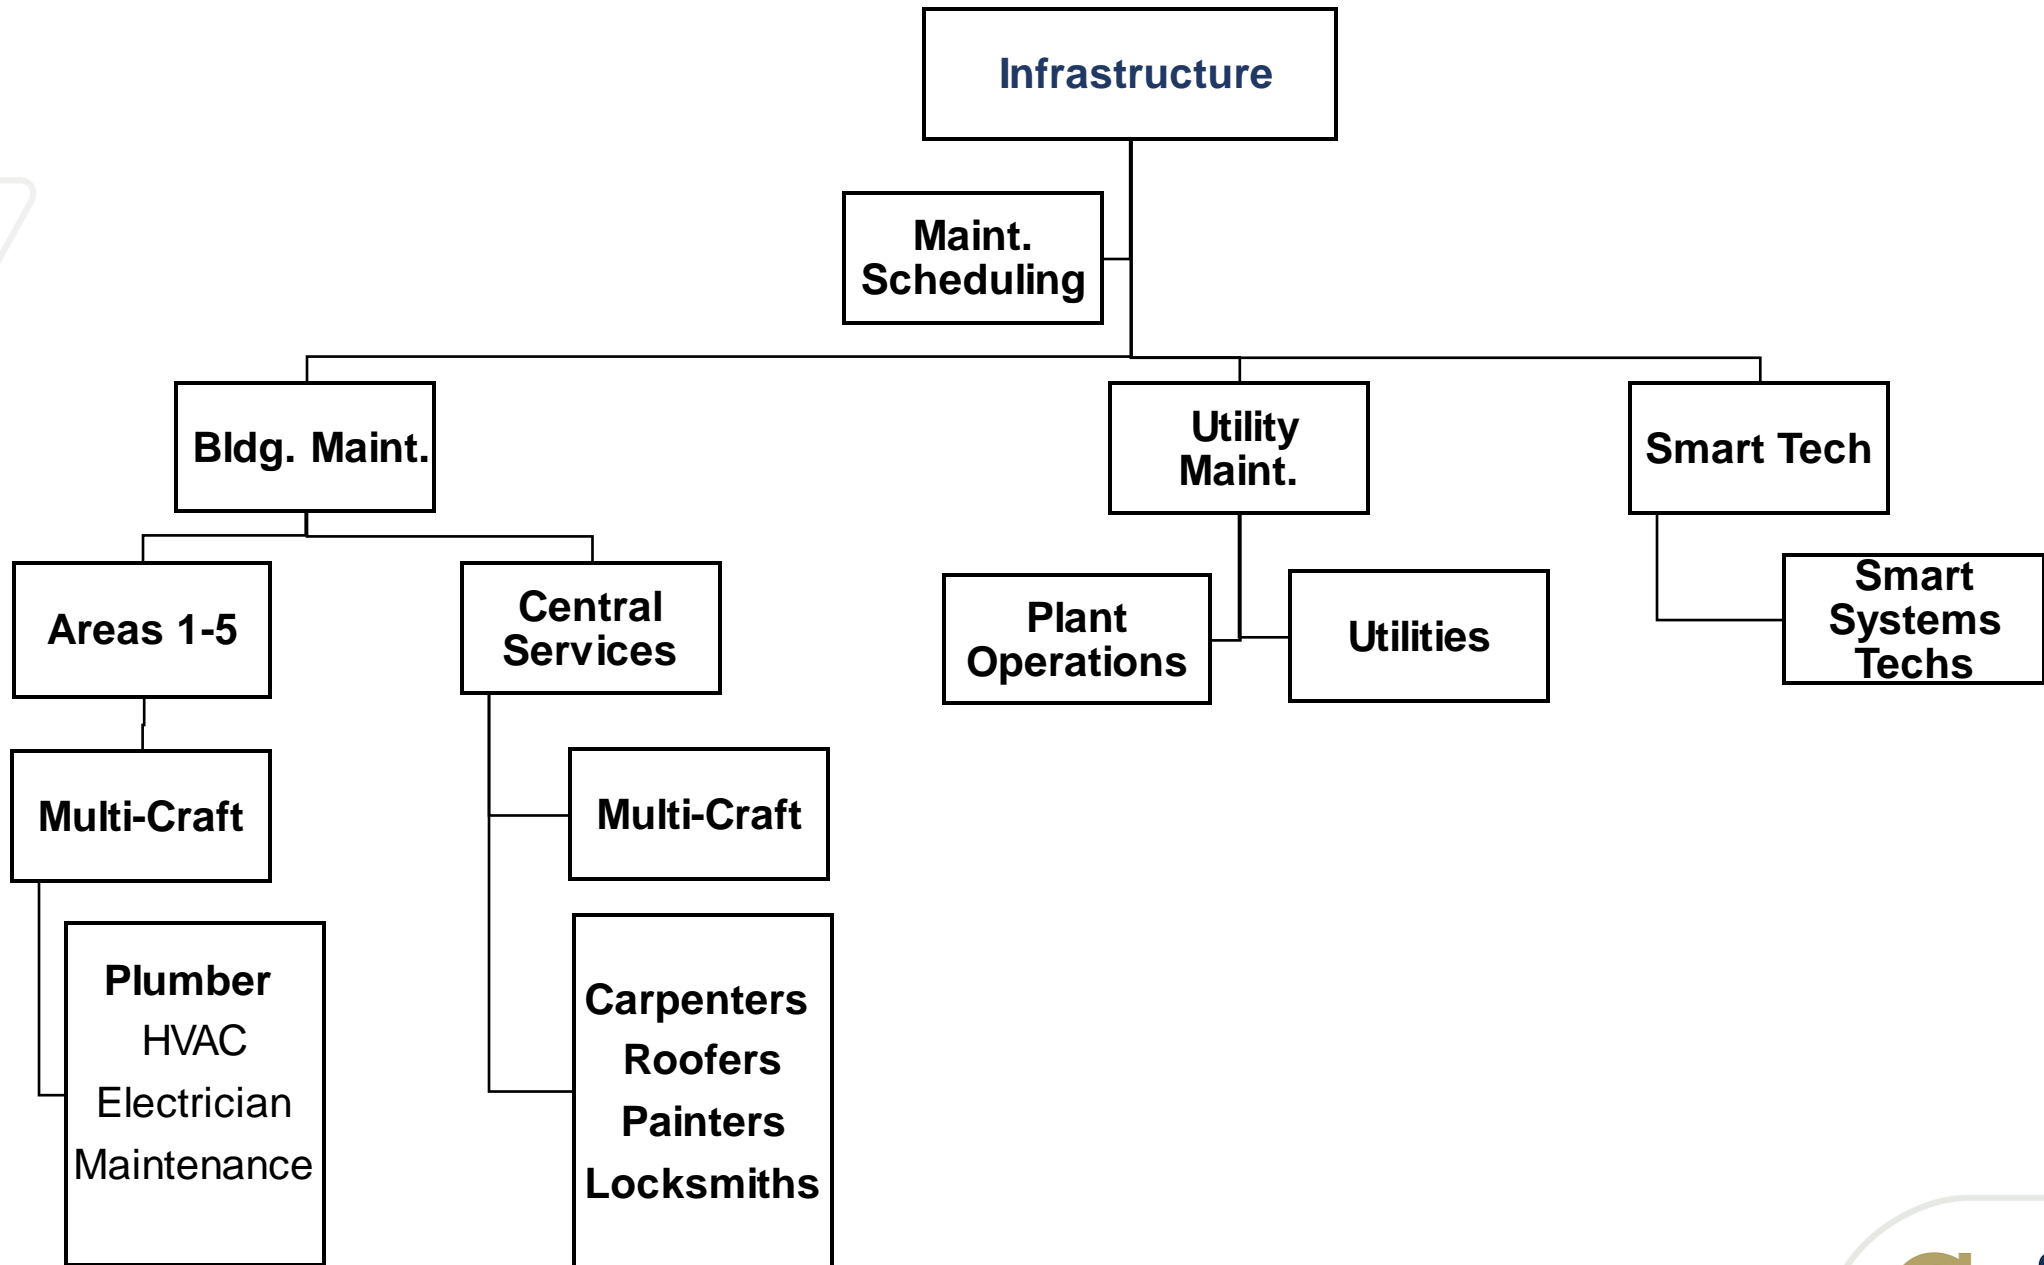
Infrastructure

Maint. Scheduling

Bldg. Maint.

Utility Maint.

Smart Tech

Areas 1-5

Central Services

Plant Operations

Utilities

Smart Systems Techs

Multi-Craft

Multi-Craft

Plumber
HVAC
Electrician
Maintenance

Carpenters
Roofers
Painters
Locksmiths